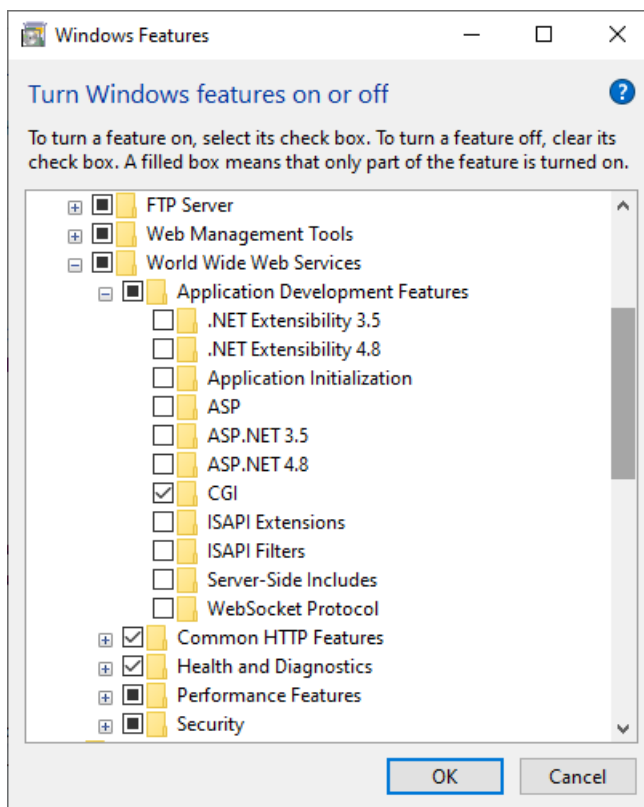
Windows Features

Turn Windows features on or off

To turn a feature on, select its check box. To turn a feature off, clear its check box. A filled box means that only part of the feature is turned on.

FTP Server
Web Management Tools
World Wide Web Services
Application Development Features
.NET Extensibility 3.5
.NET Extensibility 4.8
Application Initialization
ASP
ASP.NET 3.5
ASP.NET 4.8
CGI
ISAPI Extensions
ISAPI Filters
Server-Side Includes
WebSocket Protocol
Common HTTP Features
Health and Diagnostics
Performance Features
Security

OK
Cancel